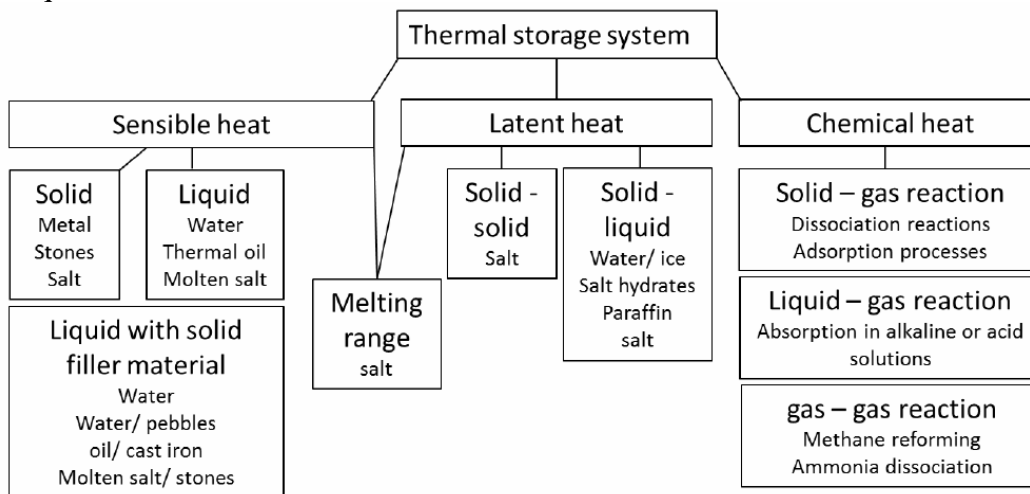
Thermal storage system

Sensible heat

Latent heat

Chemical heat

Solid
Metal
Stones
Salt

Liquid
Water
Thermal oil
Molten salt

Liquid with solid filler material
Water
Water/ pebbles
oil/ cast iron
Molten salt/ stones

Melting range
salt

Solid - solid
Salt

Solid - liquid
Water/ ice
Salt hydrates
Paraffin
salt

Solid – gas reaction
Dissociation reactions
Adsorption processes

Liquid – gas reaction
Absorption in alkaline or acid solutions

gas – gas reaction
Methane reforming
Ammonia dissociation